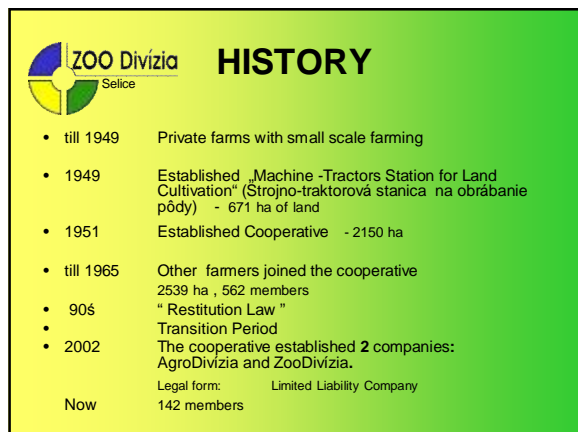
ZOO Divízia
Selice

HISTORY

- till 1949 Private farms with small scale farming
- 1949 Established „Machine -Tractors Station for Land Cultivation“ (Štrojno-traktorová stanica na obrábanie pôdy) - 671 ha of land
- 1951 Established Cooperative - 2150 ha
- till 1965 Other farmers joined the cooperative
2539 ha , 562 members
- 90ś “ Restitution Law ”
- Transition Period
- 2002 The cooperative established **2** companies**:** AgroDivízia and ZooDivízia**.**
Legal form: Limited Liability Company
Now 142 members